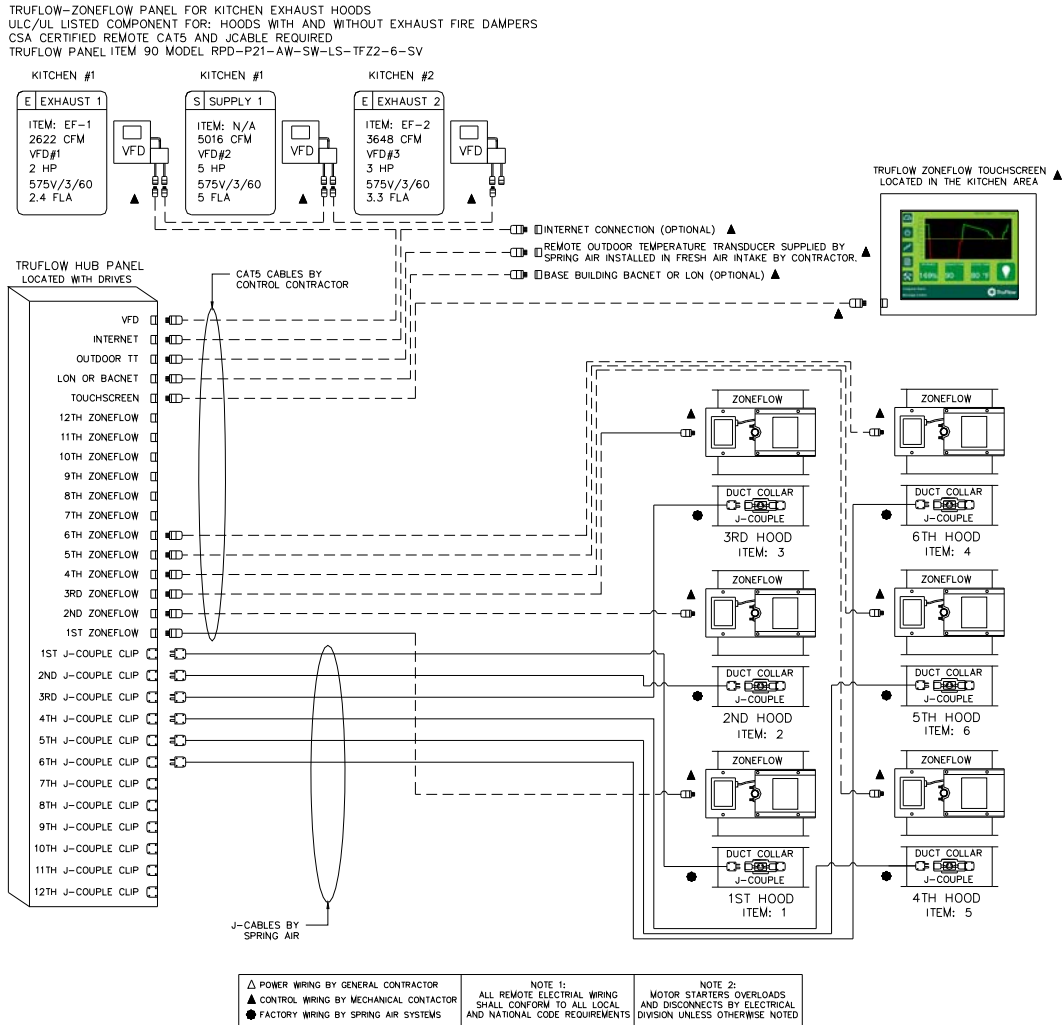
TRUFLOW-ZONEFLOW PANEL FOR KITCHEN EXHAUST HOODS
ULC/UL LISTED COMPONENT FOR: HOODS WITH AND WITHOUT EXHAUST FIRE DAMPERS
CSA CERTIFIED REMOTE CAT5 AND JCABLE REQUIRED
TRUFLOW PANEL ITEM 90 MODEL RPD-P21-AW-SW-LS-TFZ2-6-SV

KITCHEN #1
E EXHAUST 1
ITEM: EF-1
2622 CFM
VFD#1
2 HP
575V/3/60
2.4 FLA

VFD

KITCHEN #1
S SUPPLY 1
ITEM: N/A
5016 CFM
VFD#2
5 HP
575V/3/60
5 FLA

VFD

KITCHEN #2
E EXHAUST 2
ITEM: EF-2
3648 CFM
VFD#3
3 HP
575V/3/60
3.3 FLA

VFD

TRUFLOW ZONEFLOW TOUCHSCREEN LOCATED IN THE KITCHEN AREA ▲

INTERNET CONNECTION (OPTIONAL) ▲
REMOTE OUTDOOR TEMPERATURE TRANSDUCER SUPPLIED BY SPRING AIR INSTALLED IN FRESH AIR INTAKE BY CONTRACTOR. ▲
BASE BUILDING BACNET OR LON (OPTIONAL) ▲

TRUFLOW HUB PANEL
LOCATED WITH DRIVES

CAT5 CABLES BY CONTROL CONTRACTOR

VFD
INTERNET
OUTDOOR TT
LON OR BACNET
TOUCHSCREEN
12TH ZONEFLOW
11TH ZONEFLOW
10TH ZONEFLOW
9TH ZONEFLOW
8TH ZONEFLOW
7TH ZONEFLOW
6TH ZONEFLOW
5TH ZONEFLOW
4TH ZONEFLOW
3RD ZONEFLOW
2ND ZONEFLOW
1ST ZONEFLOW
1ST J-COUPLE CLIP
2ND J-COUPLE CLIP
3RD J-COUPLE CLIP
4TH J-COUPLE CLIP
5TH J-COUPLE CLIP
6TH J-COUPLE CLIP
7TH J-COUPLE CLIP
8TH J-COUPLE CLIP
9TH J-COUPLE CLIP
10TH J-COUPLE CLIP
11TH J-COUPLE CLIP
12TH J-COUPLE CLIP

J-CABLES BY SPRING AIR

ZONEFLOW
DUCT COLLAR
J-COUPLE
3RD HOOD
ITEM: 3

ZONEFLOW
DUCT COLLAR
J-COUPLE
6TH HOOD
ITEM: 4

ZONEFLOW
DUCT COLLAR
J-COUPLE
2ND HOOD
ITEM: 2

ZONEFLOW
DUCT COLLAR
J-COUPLE
5TH HOOD
ITEM: 6

ZONEFLOW
DUCT COLLAR
J-COUPLE
1ST HOOD
ITEM: 1

ZONEFLOW
DUCT COLLAR
J-COUPLE
4TH HOOD
ITEM: 5

| △ POWER WIRING BY GENERAL CONTRACTOR ▲ CONTROL WIRING BY MECHANICAL CONTACTOR ● FACTORY WIRING BY SPRING AIR SYSTEMS | NOTE 1: ALL REMOTE ELECTRIAL WIRING SHALL CONFORM TO ALL LOCAL AND NATIONAL CODE REQUIREMENTS | NOTE 2: MOTOR STARTERS OVERLOADS AND DISCONNECTS BY ELECTRICAL DIVISION UNLESS OTHERWISE NOTED |
|---|---|---|